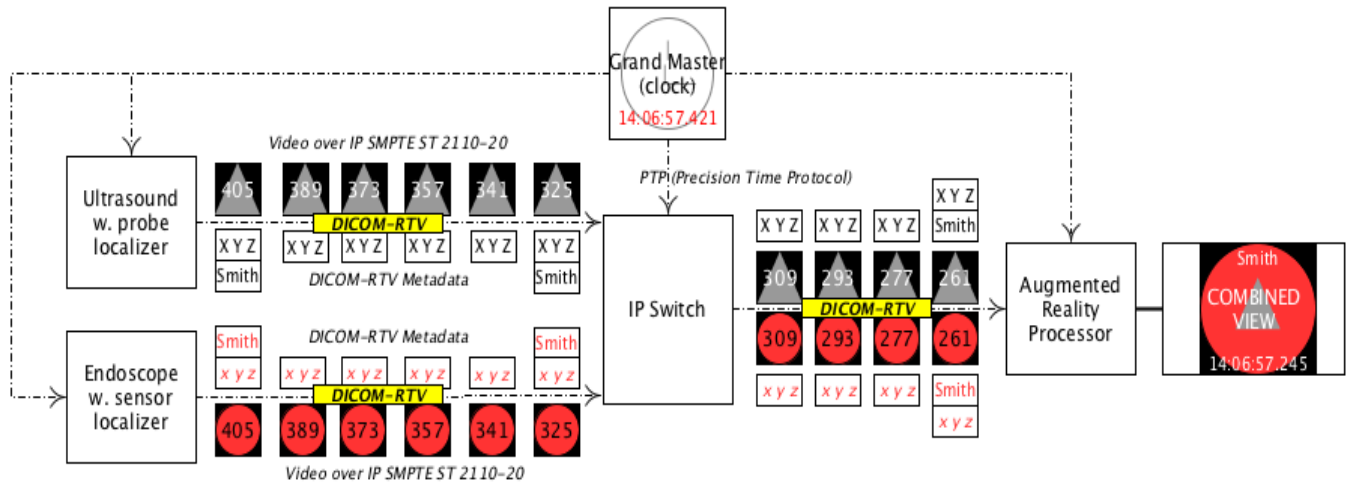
Grand Master (clock)
14:06:57.421

Video over IP SMPTE ST 2110-20

PTP (Precision Time Protocol)

Ultrasound w. probe localizer

405 389 373 357 341 325

DICOM-RTV

XYZ
Smith
XYZ XYZ XYZ XYZ XYZ
Smith

DICOM-RTV Metadata

XYZ XYZ XYZ XYZ
Smith

309 293 277 261

DICOM-RTV

309 293 277 261

IP Switch

Augmented Reality Processor

Smith
COMBINED VIEW
14:06:57.245

DICOM-RTV Metadata

Smith
x y z
x y z x y z x y z x y z
Smith
x y z

Endoscope w. sensor localizer

DICOM-RTV

405 389 373 357 341 325

x y z x y z x y z
Smith
x y z

Video over IP SMPTE ST 2110-20